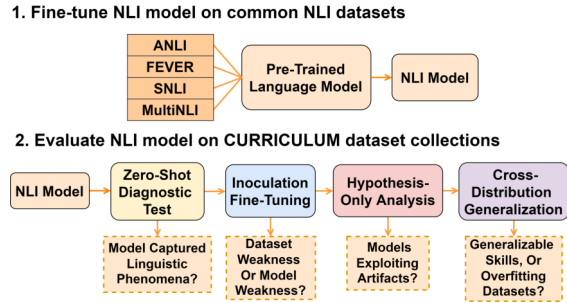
1. Fine-tune NLI model on common NLI datasets

ANLI
FEVER
SNLI
MultiNLI

Pre-Trained Language Model

NLI Model

2. Evaluate NLI model on CURRICULUM dataset collections

NLI Model

Zero-Shot Diagnostic Test

Inoculation Fine-Tuning

Hypothesis-Only Analysis

Cross-Distribution Generalization

Model Captured Linguistic Phenomena?

Dataset Weakness Or Model Weakness?

Models Exploiting Artifacts?

Generalizable Skills, Or Overfitting Datasets?